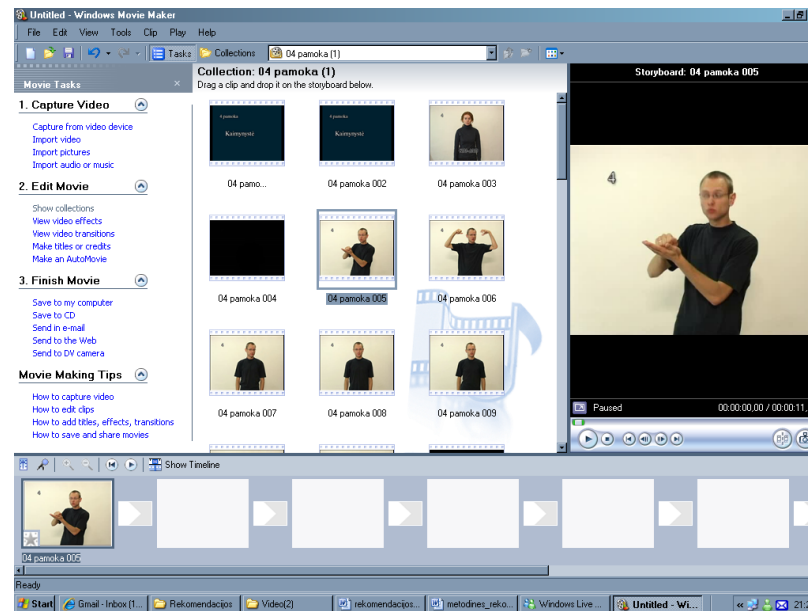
Untitled - Windows Movie Maker

File Edit View Tools Clip Play Help

Tasks Collections 04 pamoka (1)

Movie Tasks

1. Capture Video

Capture from video device
Import video
Import pictures
Import audio or music

2. Edit Movie

Show collections
View video effects
View video transitions
Make titles or credits
Make an AutoMovie

3. Finish Movie

Save to my computer
Save to CD
Send in e-mail
Send to the Web
Send to DV camera

Movie Making Tips

How to capture video
How to edit clips
How to add titles, effects, transitions
How to save and share movies

Collection: 04 pamoka (1)
Drag a clip and drop it on the storyboard below.

4 pamoka
Kaimynystė

4 pamoka
Kaimynystė

04 pamo...

04 pamoka 002

04 pamoka 003

04 pamoka 004

04 pamoka 005

04 pamoka 006

04 pamoka 007

04 pamoka 008

04 pamoka 009

Storyboard: 04 pamoka 005

4

Paused

00:00:00,00 / 00:00:11,

Show Timeline

04 pamoka 005

Ready

Start Gmail - Inbox (1... Rekomendacijos Video(2) rekomendacijos... metodines_reko... Windows Live ... Untitled - Wi...

21